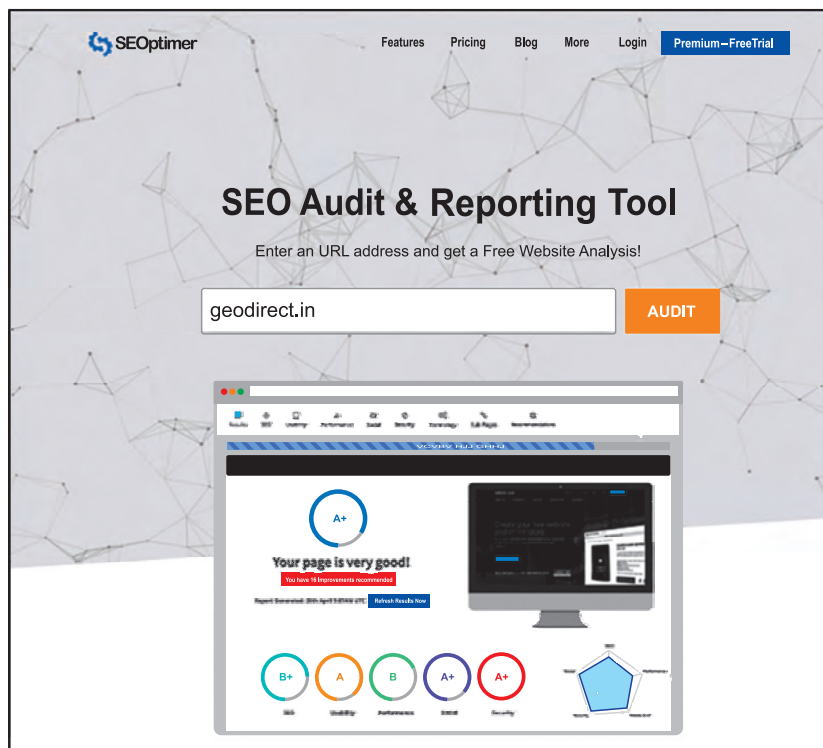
SEOptimer

Features Pricing Blog More Login Premium–FreeTrial

SEO Audit & Reporting Tool

Enter an URL address and get a Free Website Analysis!

geodirect.in

AUDIT

A+

Your page is very good!

You have 16 Improvements recommended

Refresh Results Now

B+ A B A+ A+